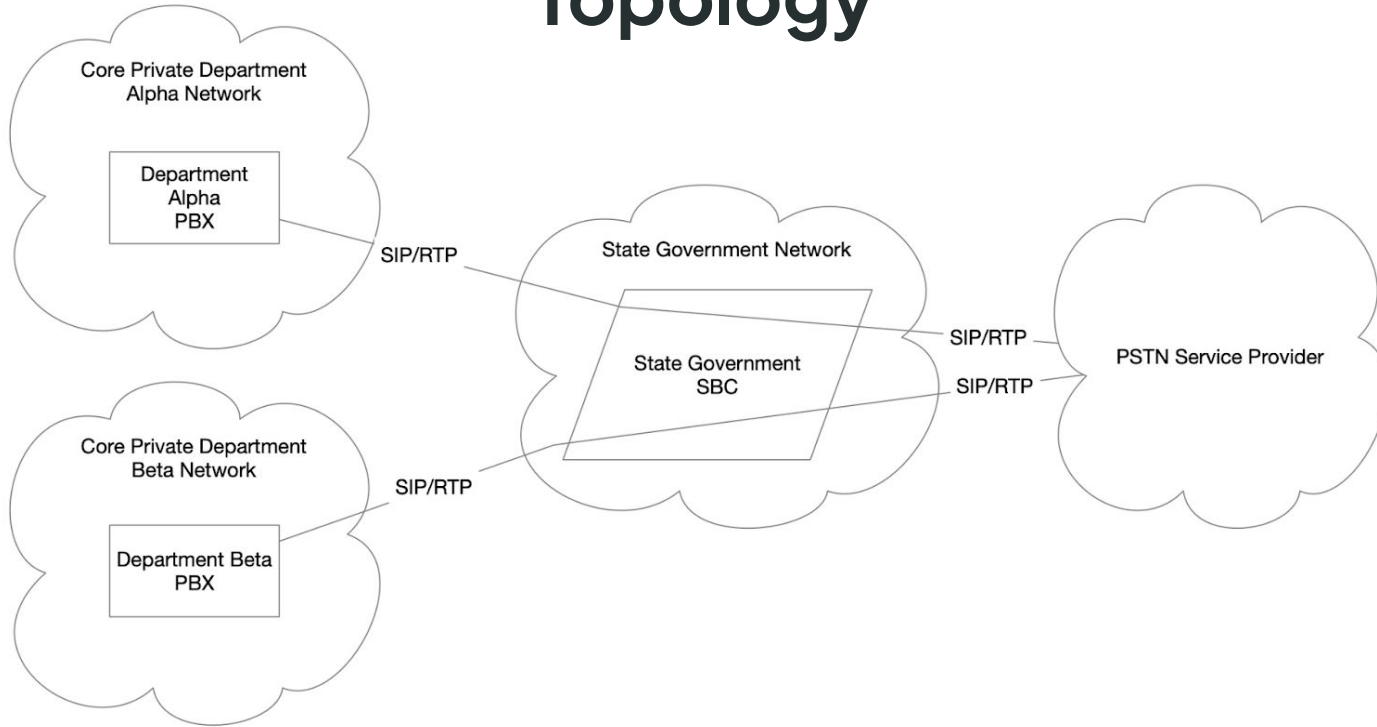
Topology

Core Private Department Alpha Network

Department Alpha PBX

SIP/RTP

State Government Network

State Government SBC

SIP/RTP

SIP/RTP

PSTN Service Provider

Core Private Department Beta Network

SIP/RTP

Department Beta PBX